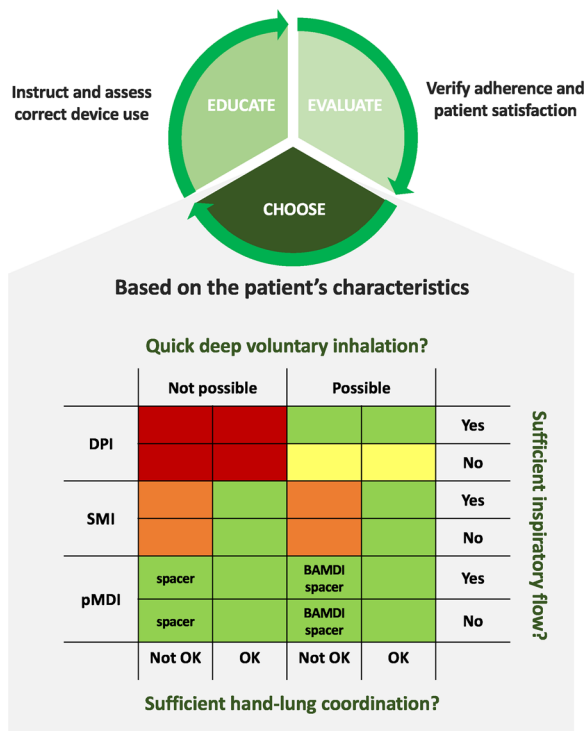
Instruct and assess correct device use

EDUCATE

EVALUATE

Verify adherence and patient satisfaction

CHOOSE

Based on the patient's characteristics

Quick deep voluntary inhalation?

| | Not possible | | Possible | | |
|---|---|---|---|---|---|
| DPI | | | | | Yes |
| | | | | | No |
| SMI | | | | | Yes |
| | | | | | No |
| pMDI | spacer | | BAMDI spacer | | Yes |
| | spacer | | BAMDI spacer | | No |
| | Not OK | OK | Not OK | OK | |

Sufficient inspiratory flow?

Sufficient hand-lung coordination?